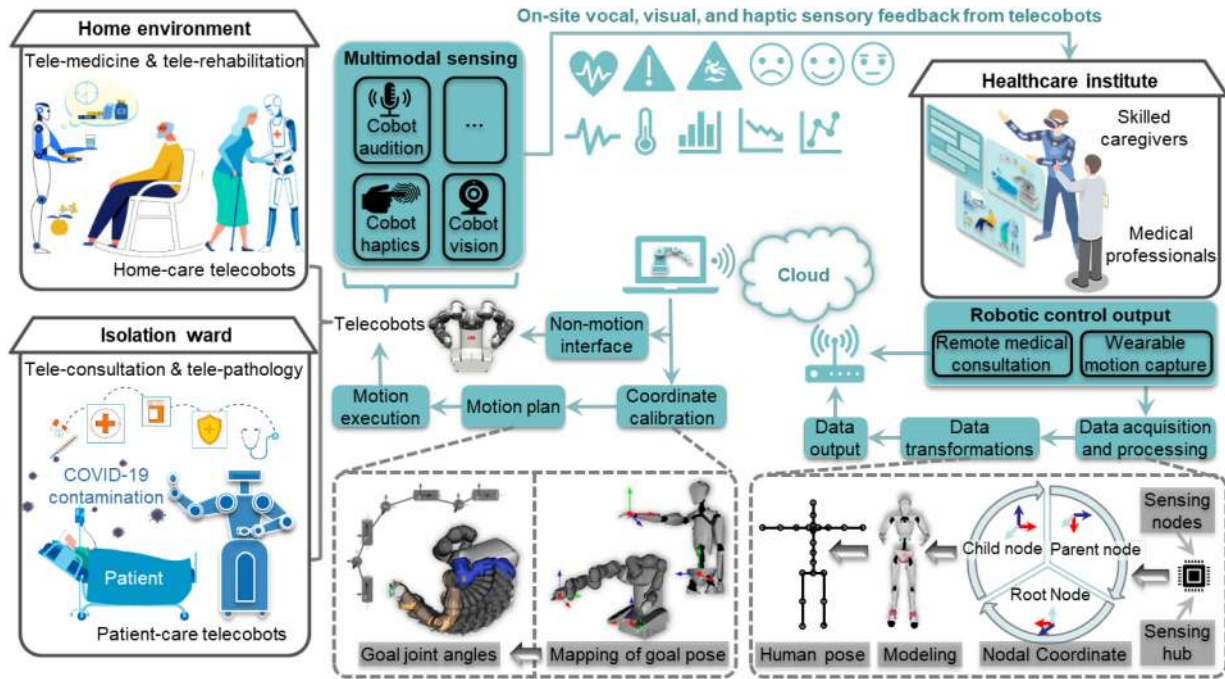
Home environment

Tele-medicine & tele-rehabilitation

Home-care telecobots

Isolation ward

Tele-consultation & tele-pathology

COVID-19 contamination

Patient

Patient-care telecobots

Multimodal sensing

Cobot audition

...

Cobot haptics

Cobot vision

On-site vocal, visual, and haptic sensory feedback from telecobots

Healthcare institute

Skilled caregivers

Medical professionals

Cloud

Telecobots

Non-motion interface

Motion execution

Motion plan

Coordinate calibration

Robotic control output

Remote medical consultation

Wearable motion capture

Data output

Data transformations

Data acquisition and processing

Goal joint angles

Mapping of goal pose

Human pose

Modeling

Child node

Parent node

Root Node

Nodal Coordinate

Sensing nodes

Sensing hub